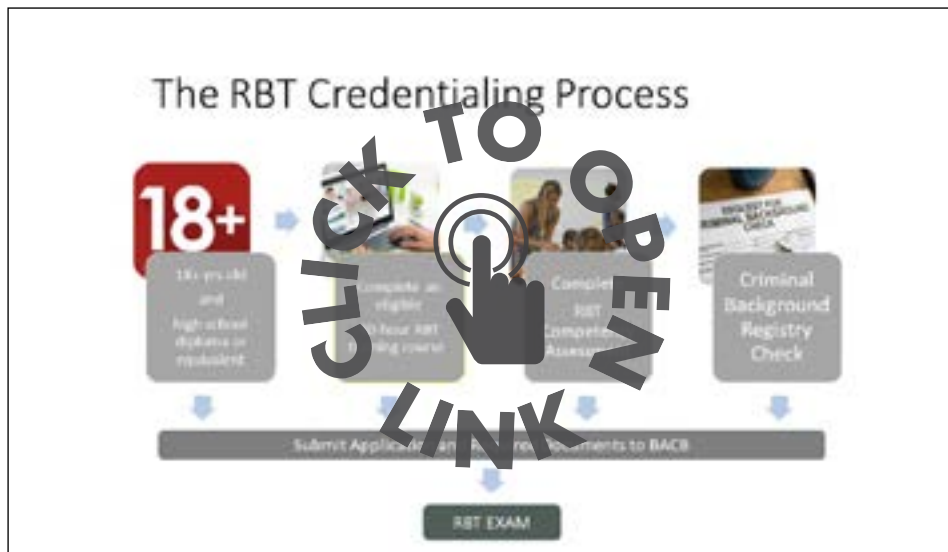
The RBT Credentialing Process

18+

18+ yrs old and high school diploma or equivalent

Complete an eligible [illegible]0-hour RBT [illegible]ing course

Complet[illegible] RBT Competen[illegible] Assessm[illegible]

REQUEST FOR CRIMINAL BACKGROUND CHECK

Criminal Background Registry Check

Submit Applica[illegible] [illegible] Documents to BACB

RBT EXAM

CLICK TO OPEN LINK